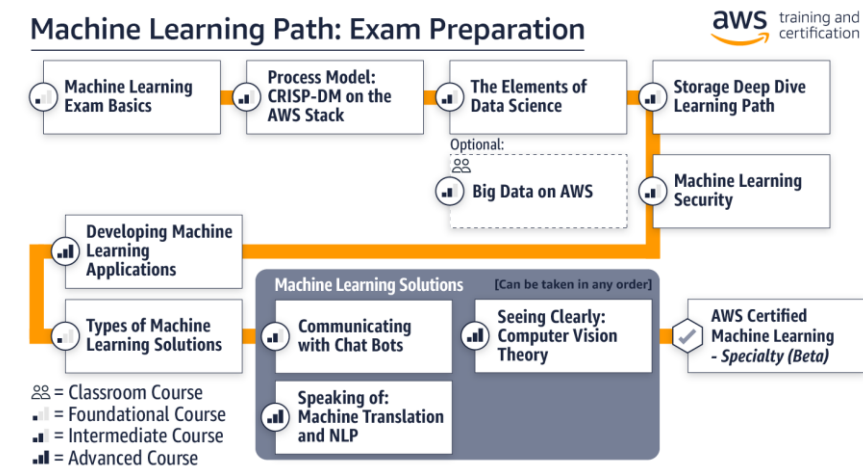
Machine Learning Path: Exam Preparation

aws training and certification

Machine Learning Exam Basics

Process Model: CRISP-DM on the AWS Stack

The Elements of Data Science

Storage Deep Dive Learning Path

Optional:

Big Data on AWS

Machine Learning Security

Developing Machine Learning Applications

Machine Learning Solutions

[Can be taken in any order]

Types of Machine Learning Solutions

Communicating with Chat Bots

Seeing Clearly: Computer Vision Theory

Speaking of: Machine Translation and NLP

AWS Certified Machine Learning - Specialty (Beta)

= Classroom Course
= Foundational Course
= Intermediate Course
= Advanced Course